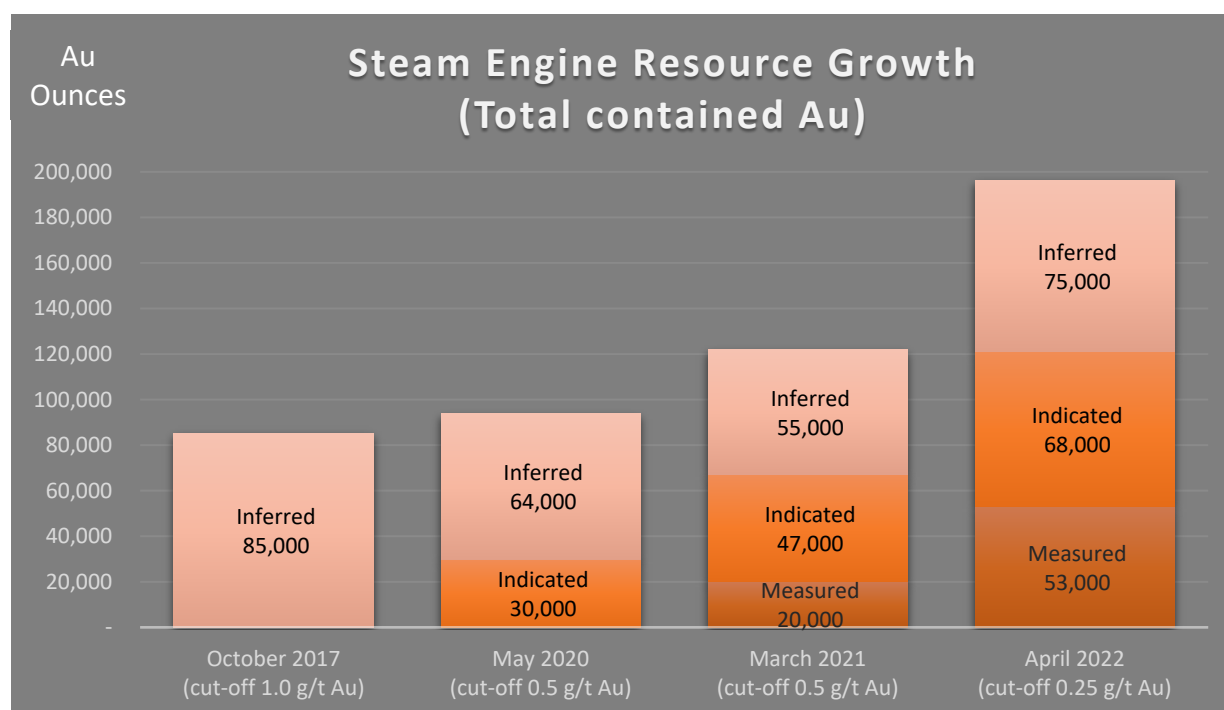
Au Ounces

Steam Engine Resource Growth (Total contained Au)

200,000
180,000
160,000
140,000
120,000
100,000
80,000
60,000
40,000
20,000
-

Inferred 85,000

Inferred 64,000
Indicated 30,000

Inferred 55,000
Indicated 47,000
Measured 20,000

Inferred 75,000
Indicated 68,000
Measured 53,000

October 2017 (cut-off 1.0 g/t Au)
May 2020 (cut-off 0.5 g/t Au)
March 2021 (cut-off 0.5 g/t Au)
April 2022 (cut-off 0.25 g/t Au)